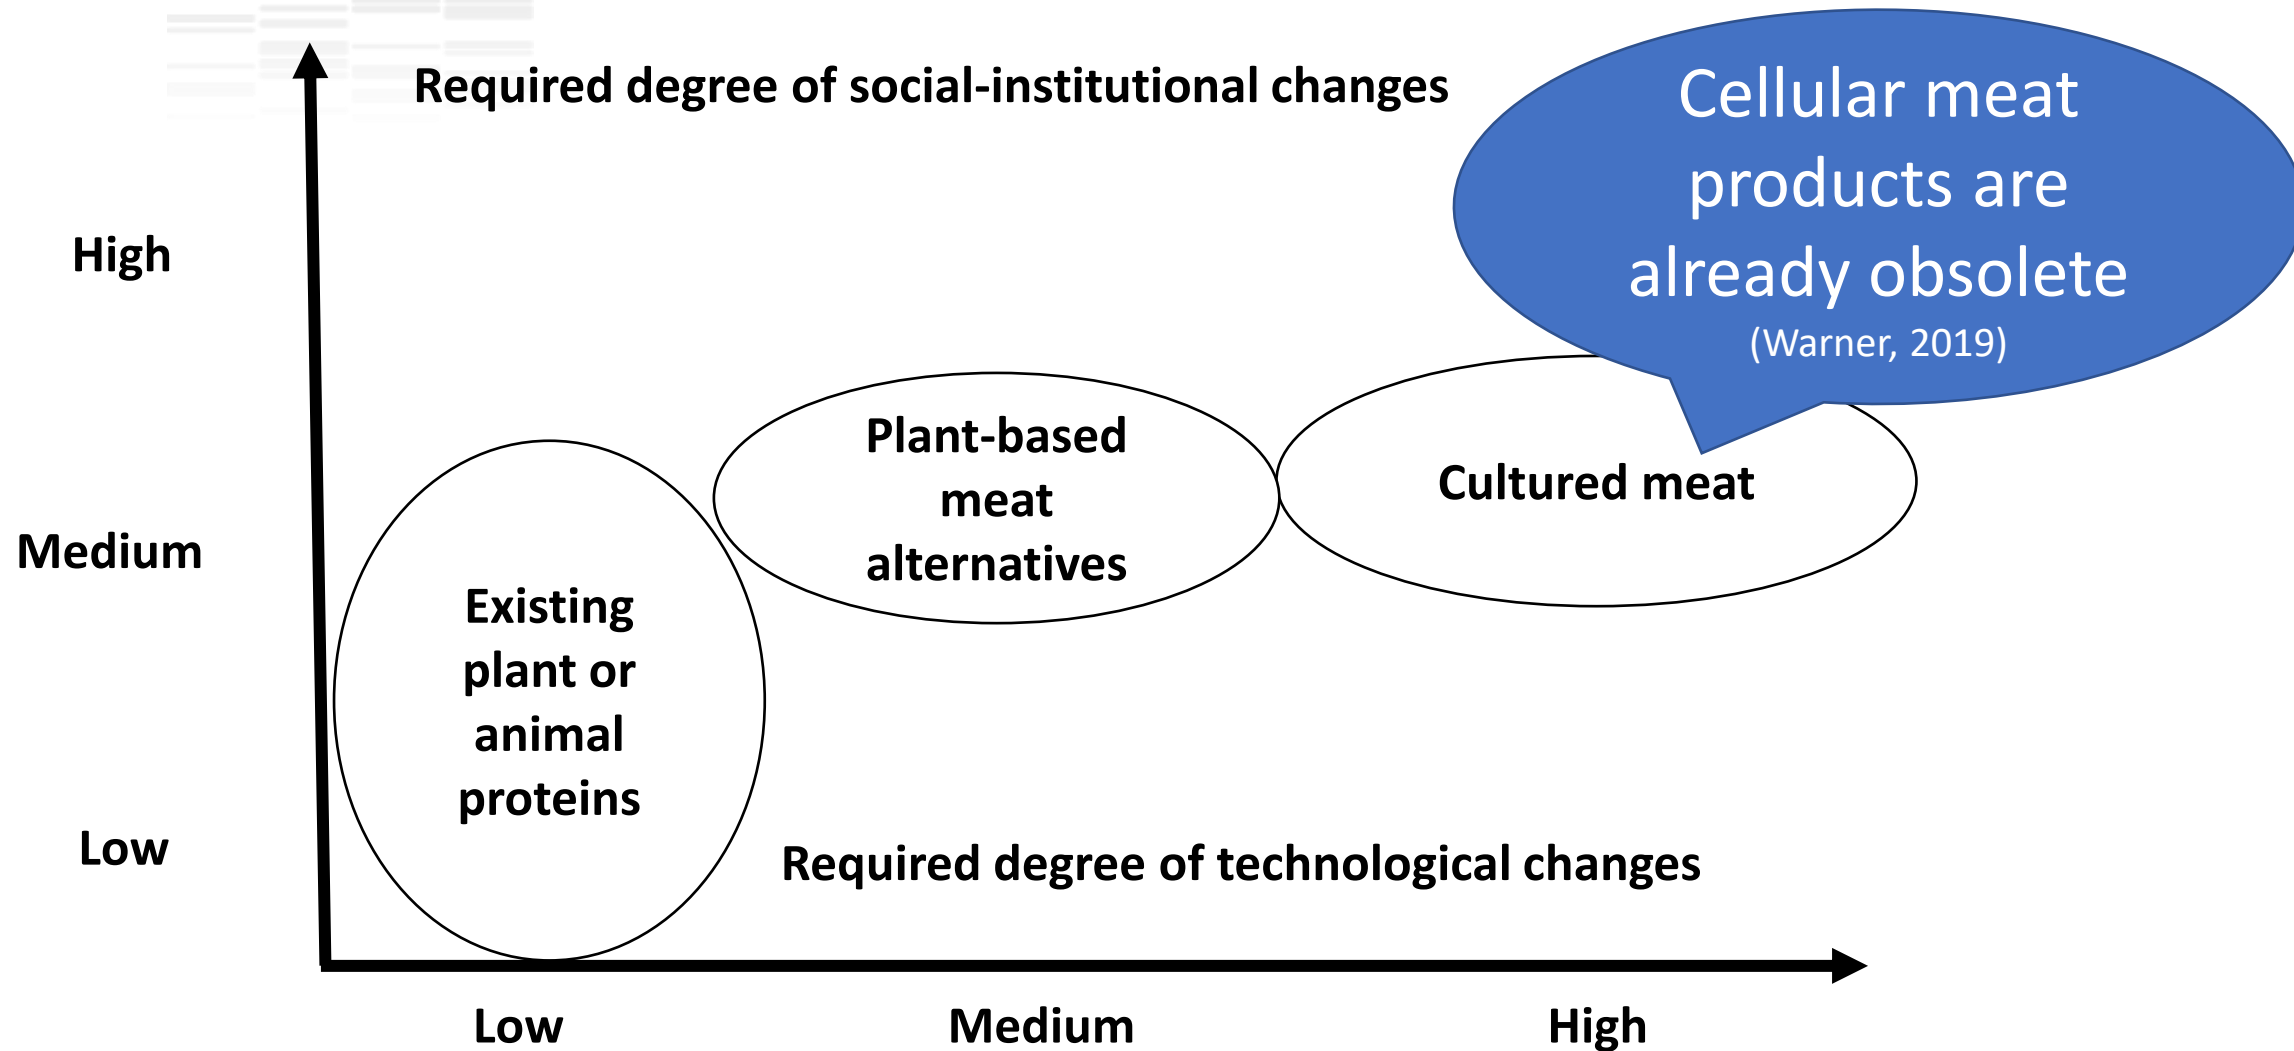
Required degree of social-institutional changes

Cellular meat products are already obsolete
(Warner, 2019)

High

Medium

Low

Plant-based meat alternatives

Cultured meat

Existing plant or animal proteins

Required degree of technological changes

Low

Medium

High